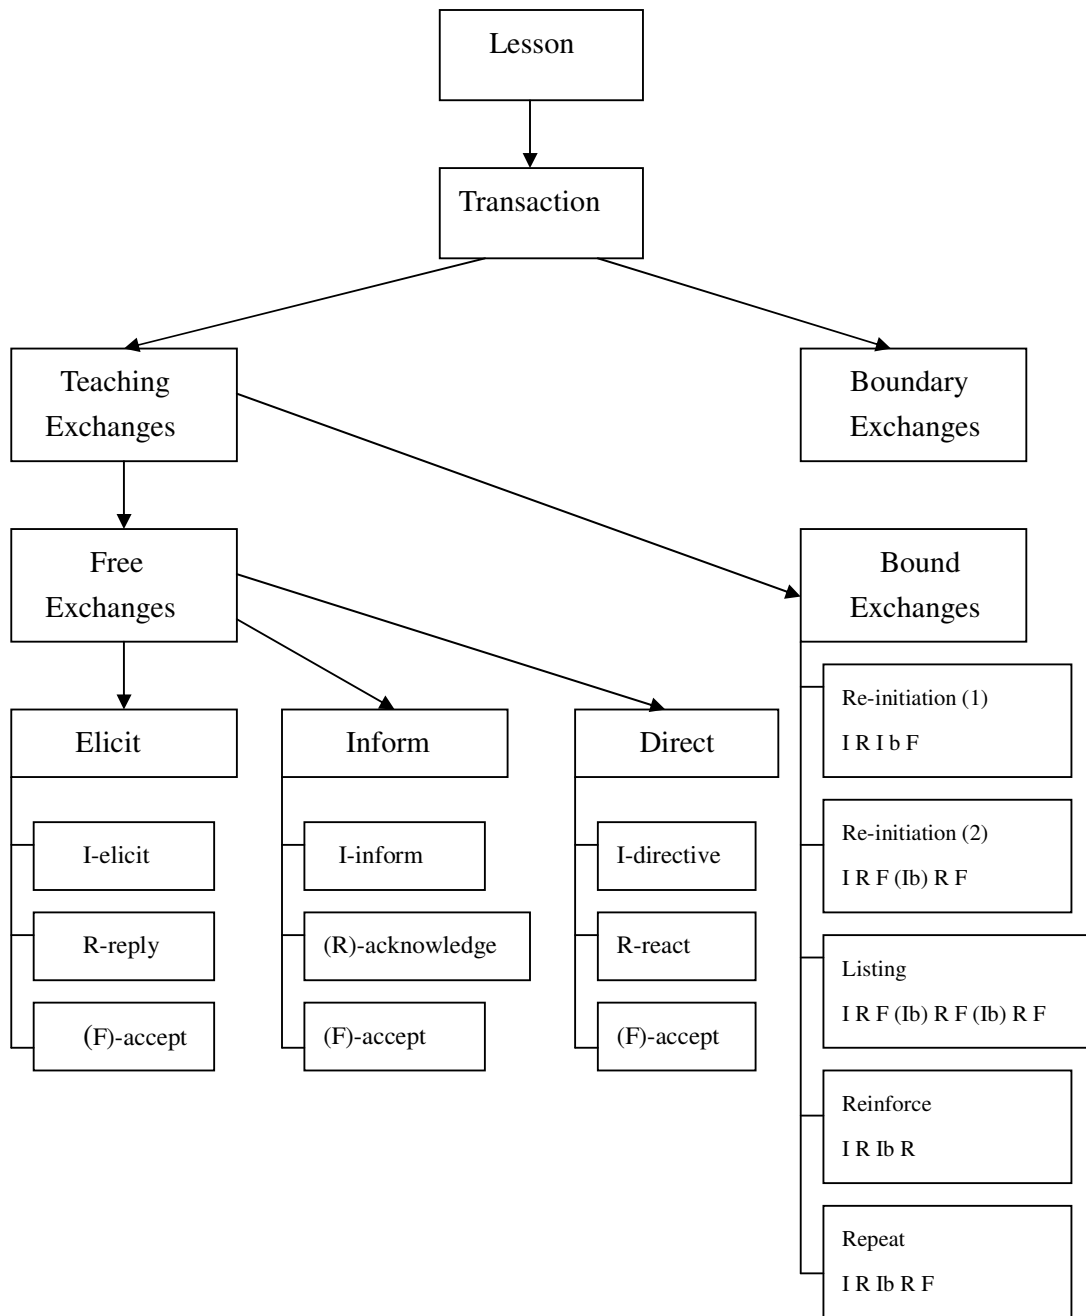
Lesson

Transaction

Teaching Exchanges

Boundary Exchanges

Free Exchanges

Bound Exchanges

Elicit

I-elicit

R-reply

(F)-accept

Inform

I-inform

(R)-acknowledge

(F)-accept

Direct

I-directive

R-react

(F)-accept

Re-initiation (1)
I R I b F

Re-initiation (2)
I R F (Ib) R F

Listing
I R F (Ib) R F (Ib) R F

Reinforce
I R Ib R

Repeat
I R Ib R F